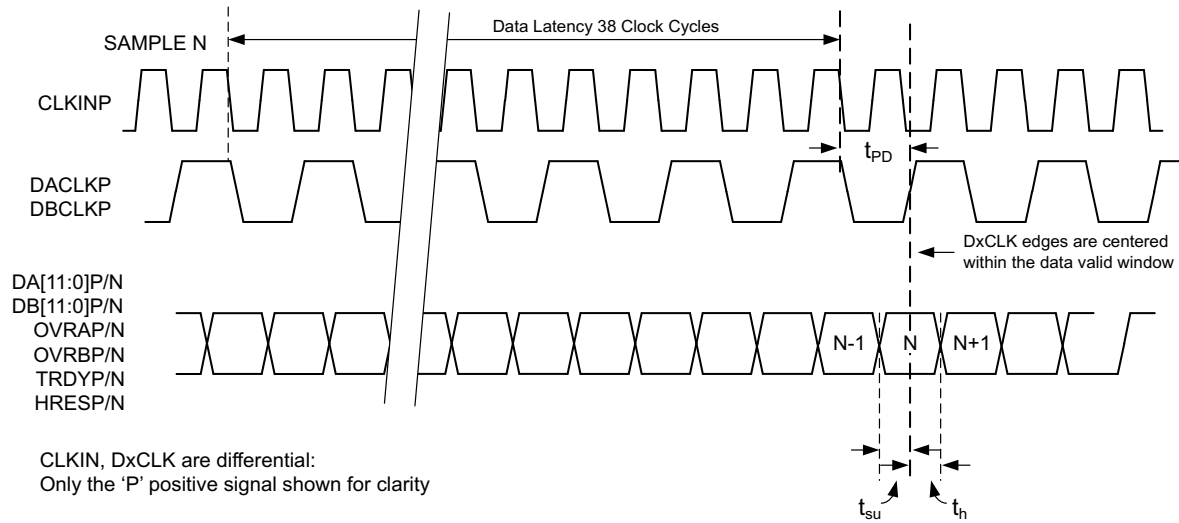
SAMPLE N

Data Latency 38 Clock Cycles

CLKINP

$t_{PD}$

DACLKP
DBCLKP

DxCLK edges are centered within the data valid window

DA[11:0]P/N
DB[11:0]P/N
OVRAP/N
OVRBP/N
TRDYP/N
HRESP/N

N-1
N
N+1

CLKIN, DxCLK are differential:
Only the 'P' positive signal shown for clarity

$t_{su}$
$t_h$